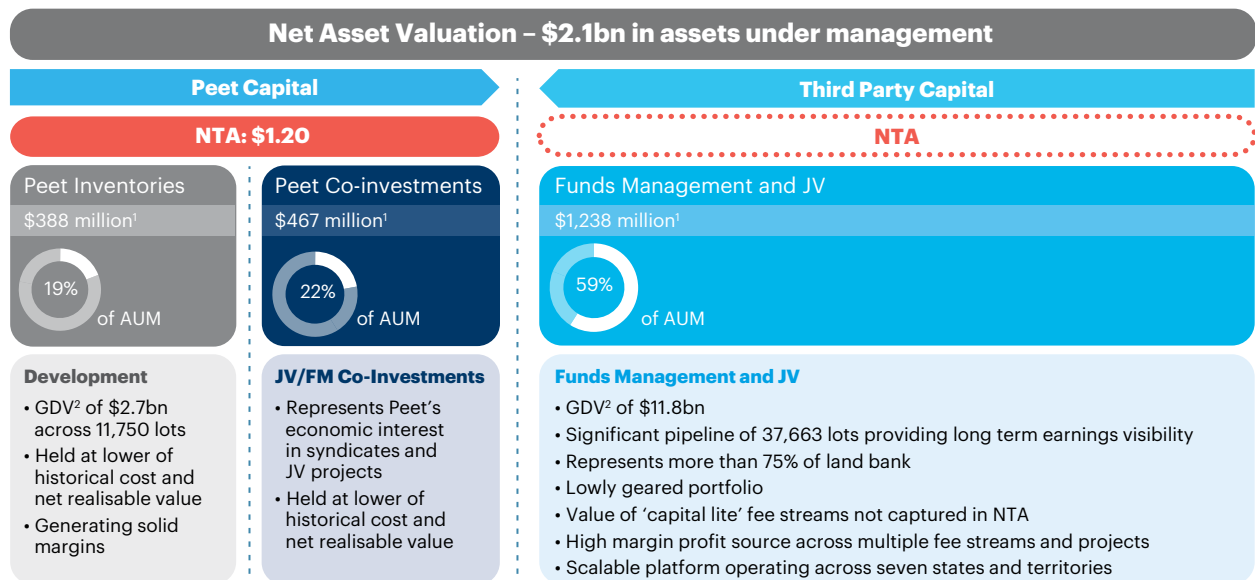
Net Asset Valuation – $2.1bn in assets under management

Peet Capital

NTA: $1.20

Peet Inventories

$388 million$^1$

19%

of AUM

Peet Co-investments

$467 million$^1$

22%

of AUM

Development

• GDV$^2$ of $2.7bn across 11,750 lots
• Held at lower of historical cost and net realisable value
• Generating solid margins

JV/FM Co-Investments

• Represents Peet's economic interest in syndicates and JV projects
• Held at lower of historical cost and net realisable value

Third Party Capital

NTA

Funds Management and JV

$1,238 million$^1$

59%

of AUM

Funds Management and JV

• GDV$^2$ of $11.8bn
• Significant pipeline of 37,663 lots providing long term earnings visibility
• Represents more than 75% of land bank
• Lowly geared portfolio
• Value of 'capital lite' fee streams not captured in NTA
• High margin profit source across multiple fee streams and projects
• Scalable platform operating across seven states and territories